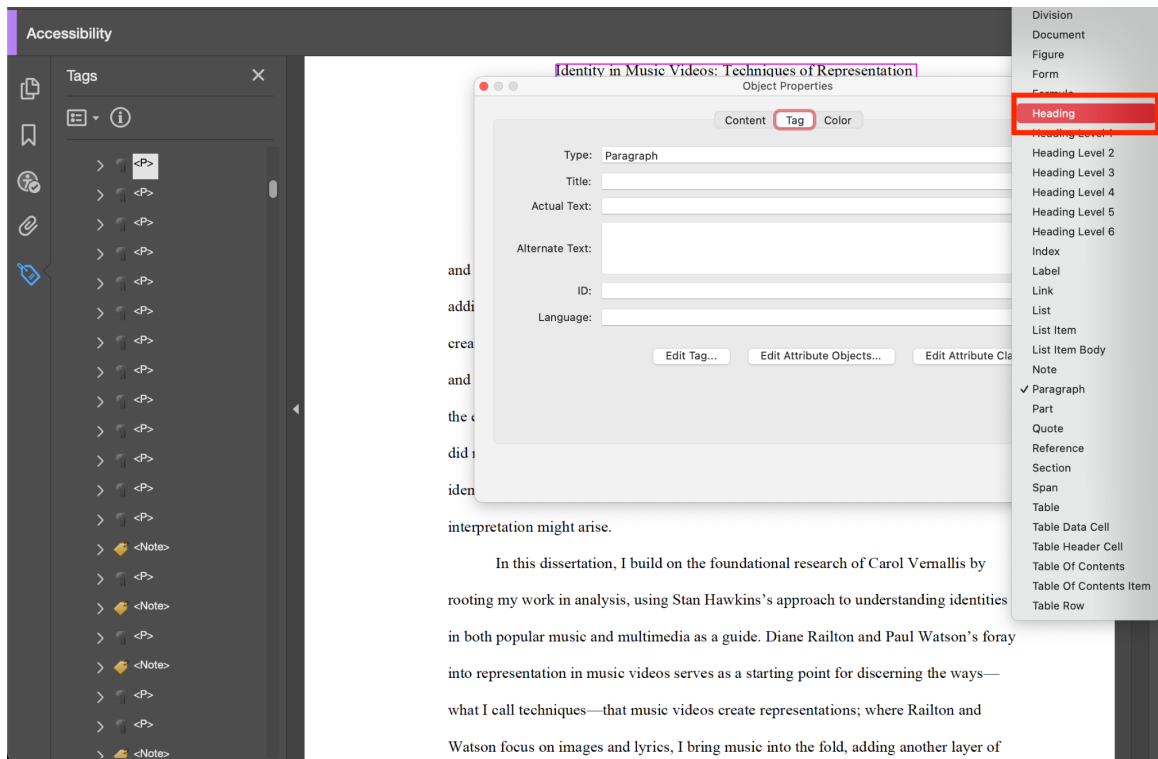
Accessibility

Tags

<P>
<P>
<P>
<P>
<P>
<P>
<P>
<P>
<P>
<P>
<P>
<P>
<P>
<Note>
<P>
<Note>
<P>
<Note>
<P>
<P>
<Note>

Identity in Music Videos: Techniques of Representation

Object Properties

Content Tag Color

Type: Paragraph
Title:
Actual Text:
Alternate Text:
ID:
Language:

Edit Tag... Edit Attribute Objects... Edit Attribute Cla

and
addi
crea
and
the
did
iden
interpretation might arise.

In this dissertation, I build on the foundational research of Carol Vernallis by rooting my work in analysis, using Stan Hawkins's approach to understanding identities in both popular music and multimedia as a guide. Diane Railton and Paul Watson's foray into representation in music videos serves as a starting point for discerning the ways—what I call techniques—that music videos create representations; where Railton and Watson focus on images and lyrics, I bring music into the fold, adding another layer of

Division
Document
Figure
Form
Formula
Heading
Heading Level 1
Heading Level 2
Heading Level 3
Heading Level 4
Heading Level 5
Heading Level 6
Index
Label
Link
List
List Item
List Item Body
Note
✓ Paragraph
Part
Quote
Reference
Section
Span
Table
Table Data Cell
Table Header Cell
Table Of Contents
Table Of Contents Item
Table Row